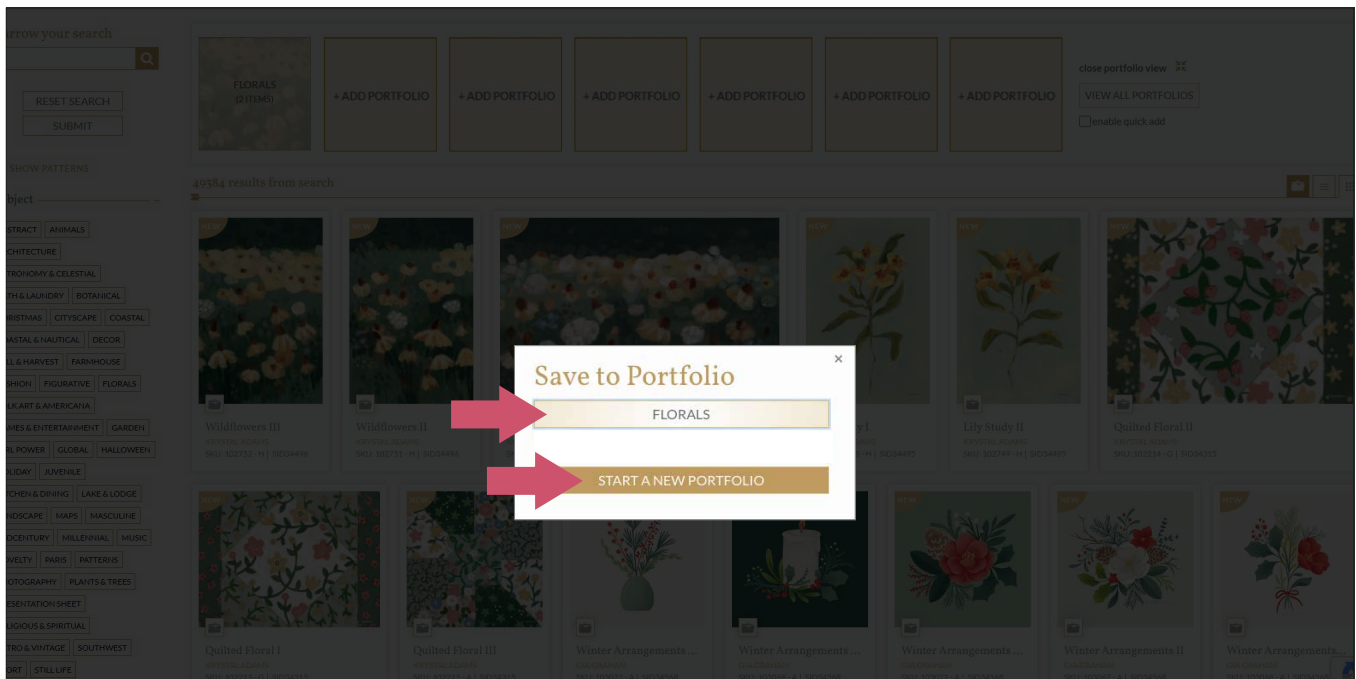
rrow your search

RESET SEARCH
SUBMIT

SHOW PATTERNS

bject

STRACT ANIMALS
CHITECTURE
TRONOMY & CELESTIAL
TH & LAUNDRY BOTANICAL
RISTMAS CITYSCAPE COASTAL
OASTAL & NAUTICAL DECOR
LL & HARVEST FARMHOUSE
SHION FIGURATIVE FLORALS
LKART & AMERICANA
MES & ENTERTAINMENT GARDEN
RL POWER GLOBAL HALLOWEEN
LIDAY JUVENILE
TCHEN & DINING LAKE & LODGE
NDSCAPE MAPS MASCULINE
DCENTURY MILLENNIAL MUSIC
VELTY PARIS PATTERNS
OTOGRAPHY PLANTS & TREES
ESENTATION SHEET
LIGIOUS & SPIRITUAL
TRO & VINTAGE SOUTHWEST
ORT STILL LIFE

FLORALS
(2 ITEMS)

+ ADD PORTFOLIO
+ ADD PORTFOLIO
+ ADD PORTFOLIO
+ ADD PORTFOLIO
+ ADD PORTFOLIO
+ ADD PORTFOLIO

close portfolio view
VIEW ALL PORTFOLIOS
enable quick add

49584 results from search

NEW
Wildflowers III
SKU: 103752 - H | SID34496

NEW
Wildflowers II
SKU: 103751 - H | SID34496

NEW

NEW
y I
H | SID34495

NEW
Lily Study II
SKU: 103749 - H | SID34495

Quilted Floral II
SKU: 103034 - G | SID34311

Save to Portfolio
FLORALS
START A NEW PORTFOLIO

NEW
Quilted Floral I

NEW
Quilted Floral III

Winter Arrangements ...

Winter Arrangements ...

NEW
Winter Arrangements ...

NEW
Winter Arrangements II

NEW
Winter Arrangements ...